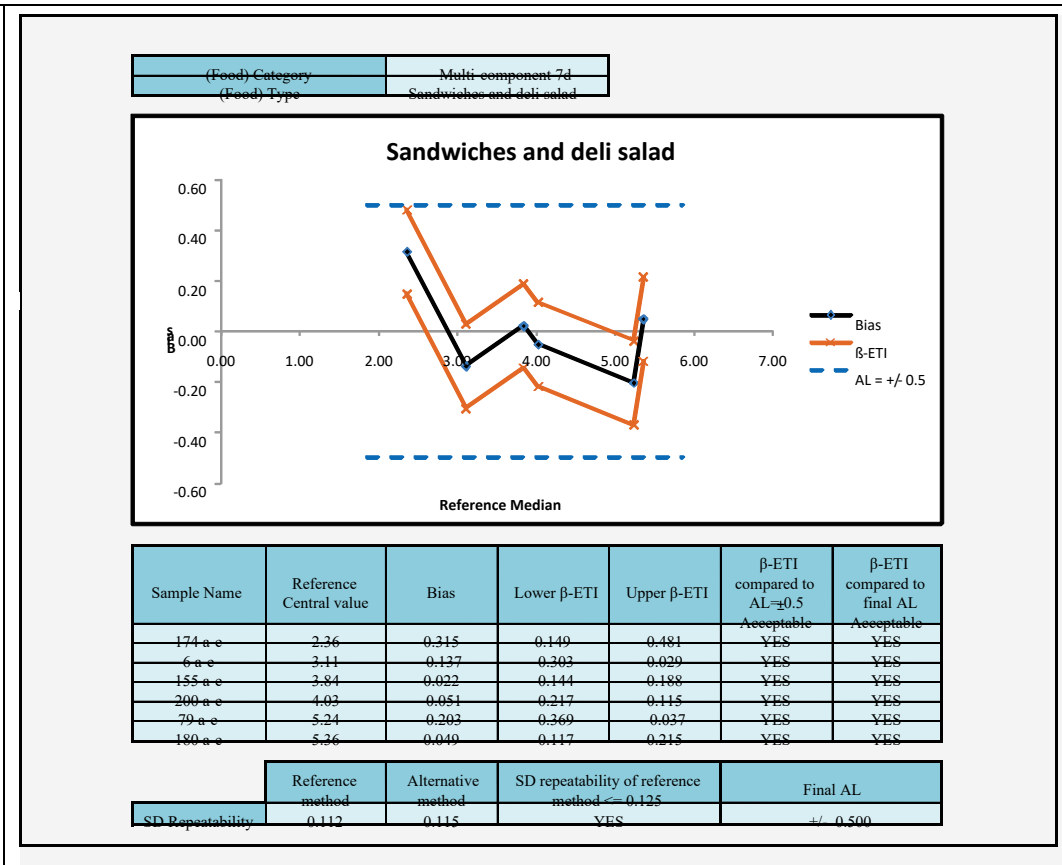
| (Food) Category | Multi-component 7d |
|---|---|
| (Food) Type | Sandwiches and deli salad |

Sandwiches and deli salad

0.60
0.40
0.20
0.00
-0.20
-0.40
-0.60

0.00 1.00 2.00 3.00 4.00 5.00 6.00 7.00

Reference Median

Bias
ß-ETI
AL = +/- 0.5

| Sample Name | Reference Central value | Bias | Lower β-ETI | Upper β-ETI | β-ETI compared to AL=±0.5 Acceptable | β-ETI compared to final AL Acceptable |
|---|---|---|---|---|---|---|
| 174 a-e | 2.36 | 0.315 | 0.149 | 0.481 | YES | YES |
| 6 a-e | 3.11 | -0.137 | -0.303 | 0.029 | YES | YES |
| 155 a-e | 3.84 | 0.022 | -0.144 | 0.188 | YES | YES |
| 200 a-e | 4.03 | -0.051 | -0.217 | 0.115 | YES | YES |
| 79 a-e | 5.24 | -0.203 | -0.369 | -0.037 | YES | YES |
| 180 a-e | 5.36 | 0.049 | -0.117 | 0.215 | YES | YES |

| | Reference method | Alternative method | SD repeatability of reference method <= 0.125 | Final AL |
|---|---|---|---|---|
| SD Repeatability | 0.112 | 0.115 | YES | +/- 0.500 |